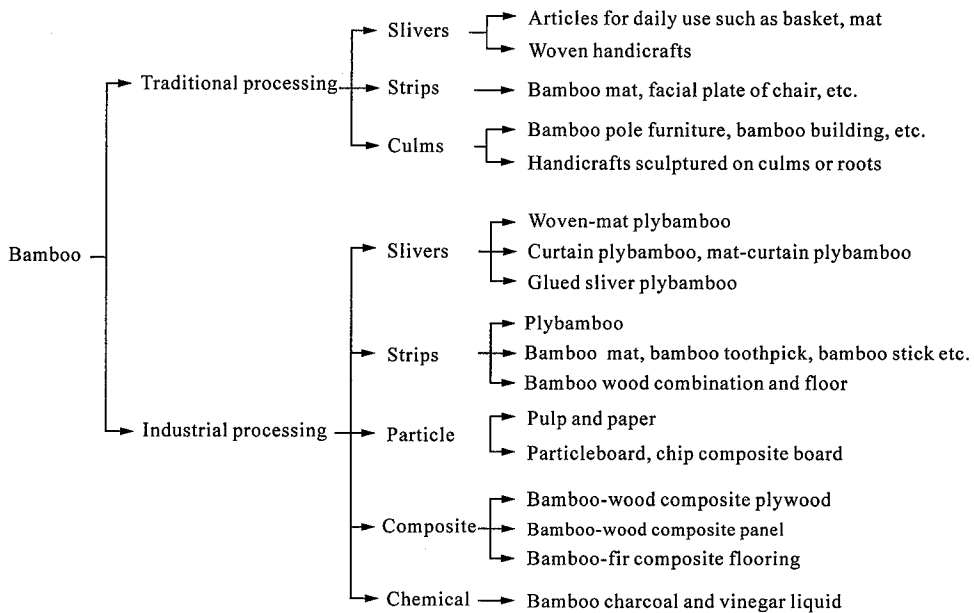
Bamboo

Traditional processing

Slivers
Articles for daily use such as basket, mat
Woven handicrafts

Strips
Bamboo mat, facial plate of chair, etc.

Culms
Bamboo pole furniture, bamboo building, etc.
Handicrafts sculptured on culms or roots

Industrial processing

Slivers
Woven-mat plybamboo
Curtain plybamboo, mat-curtain plybamboo
Glued sliver plybamboo

Strips
Plybamboo
Bamboo mat, bamboo toothpick, bamboo stick etc.
Bamboo wood combination and floor

Particle
Pulp and paper
Particleboard, chip composite board

Composite
Bamboo-wood composite plywood
Bamboo-wood composite panel
Bamboo-fir composite flooring

Chemical
Bamboo charcoal and vinegar liquid